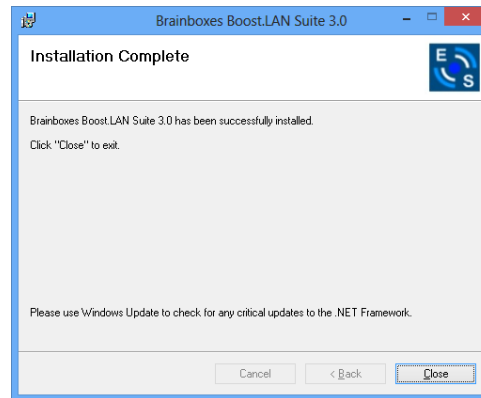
Brainboxes Boost.LAN Suite 3.0

Installation Complete

E
S

Brainboxes Boost.LAN Suite 3.0 has been successfully installed.

Click "Close" to exit.

Please use Windows Update to check for any critical updates to the .NET Framework.

Cancel

< Back

Close